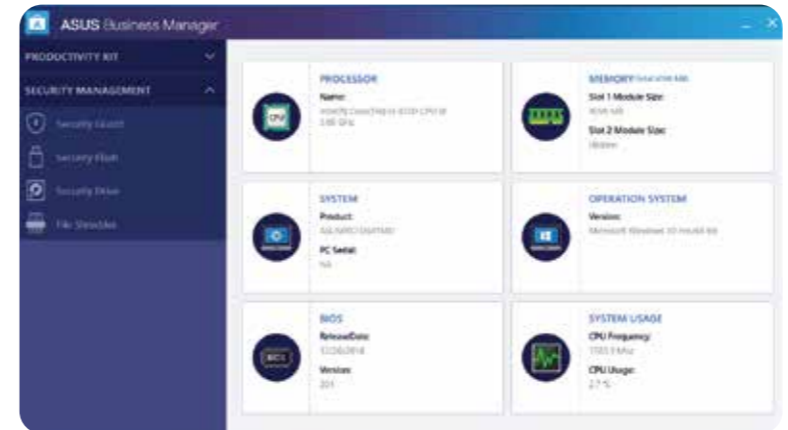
ASUS Business Manager

PRODUCTIVITY KIT

SECURITY MANAGEMENT

Security Guard

Security Flash

Security Drive

File Shredder

PROCESSOR

Name:

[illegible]

SYSTEM

Product:

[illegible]

PC Serial:

NA

BIOS

ReleaseDate:

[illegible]

Version:

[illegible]

MEMORY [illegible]

Slot 1 Module Size:

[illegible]

Slot 2 Module Size:

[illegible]

OPERATION SYSTEM

Version:

Microsoft Windows 10 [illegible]

SYSTEM USAGE

CPU Frequency:

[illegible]

CPU Usage:

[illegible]